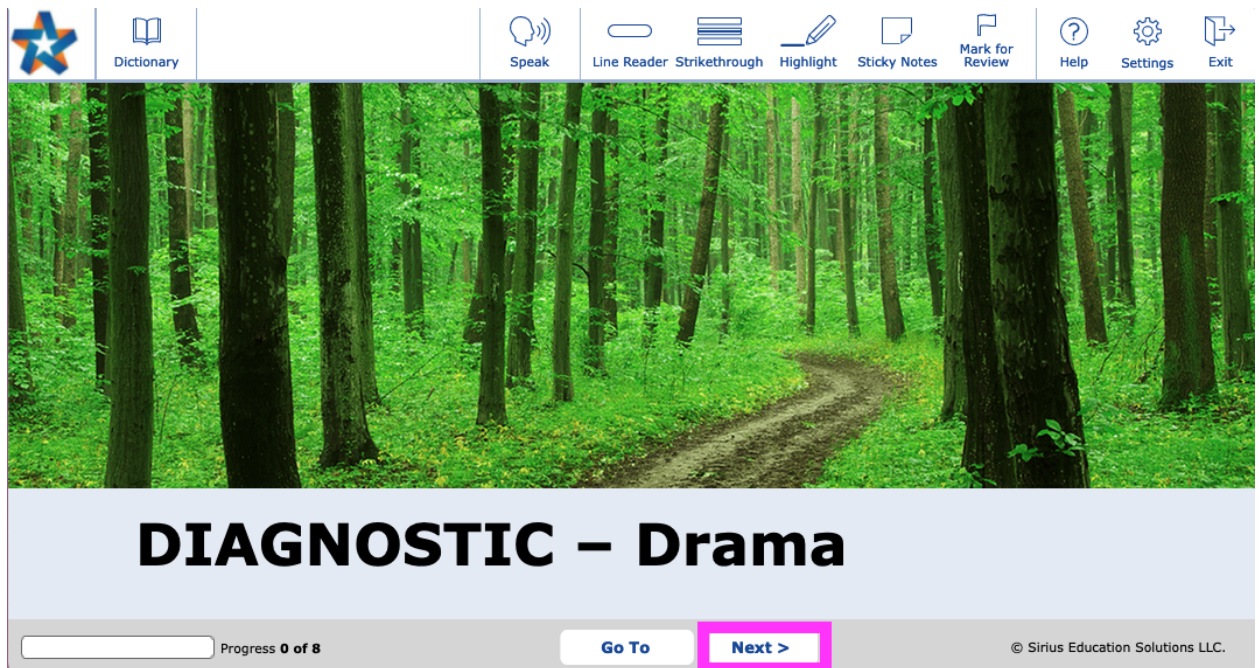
Dictionary

Speak

Line Reader

Strikethrough

Highlight

Sticky Notes

Mark for Review

Help

Settings

Exit

DIAGNOSTIC – Drama

Progress **0 of 8**

Go To

Next >

© Sirius Education Solutions LLC.